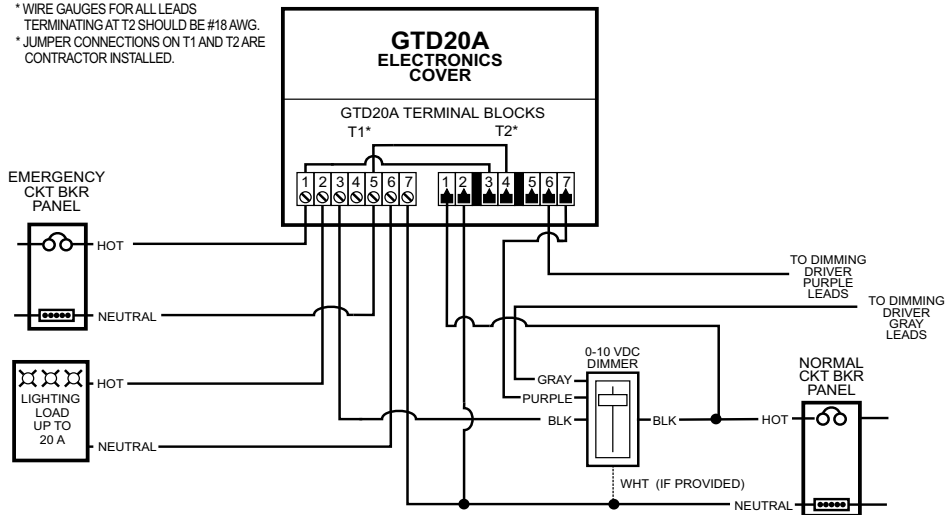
* WIRE GAUGES FOR ALL LEADS TERMINATING AT T2 SHOULD BE #18 AWG.
* JUMPER CONNECTIONS ON T1 AND T2 ARE CONTRACTOR INSTALLED.

GTD20A
ELECTRONICS
COVER

GTD20A TERMINAL BLOCKS
T1*
T2*

1 2 3 4 5 6 7
1 2 3 4 5 6 7

EMERGENCY
CKT BKR
PANEL

HOT
NEUTRAL

LIGHTING
LOAD
UP TO
20 A

HOT
NEUTRAL

TO DIMMING
DRIVER
PURPLE
LEADS

TO DIMMING
DRIVER
GRAY
LEADS

0-10 VDC
DIMMER

GRAY
PURPLE
BLK
BLK

WHT (IF PROVIDED)

NORMAL
CKT BKR
PANEL

HOT
NEUTRAL